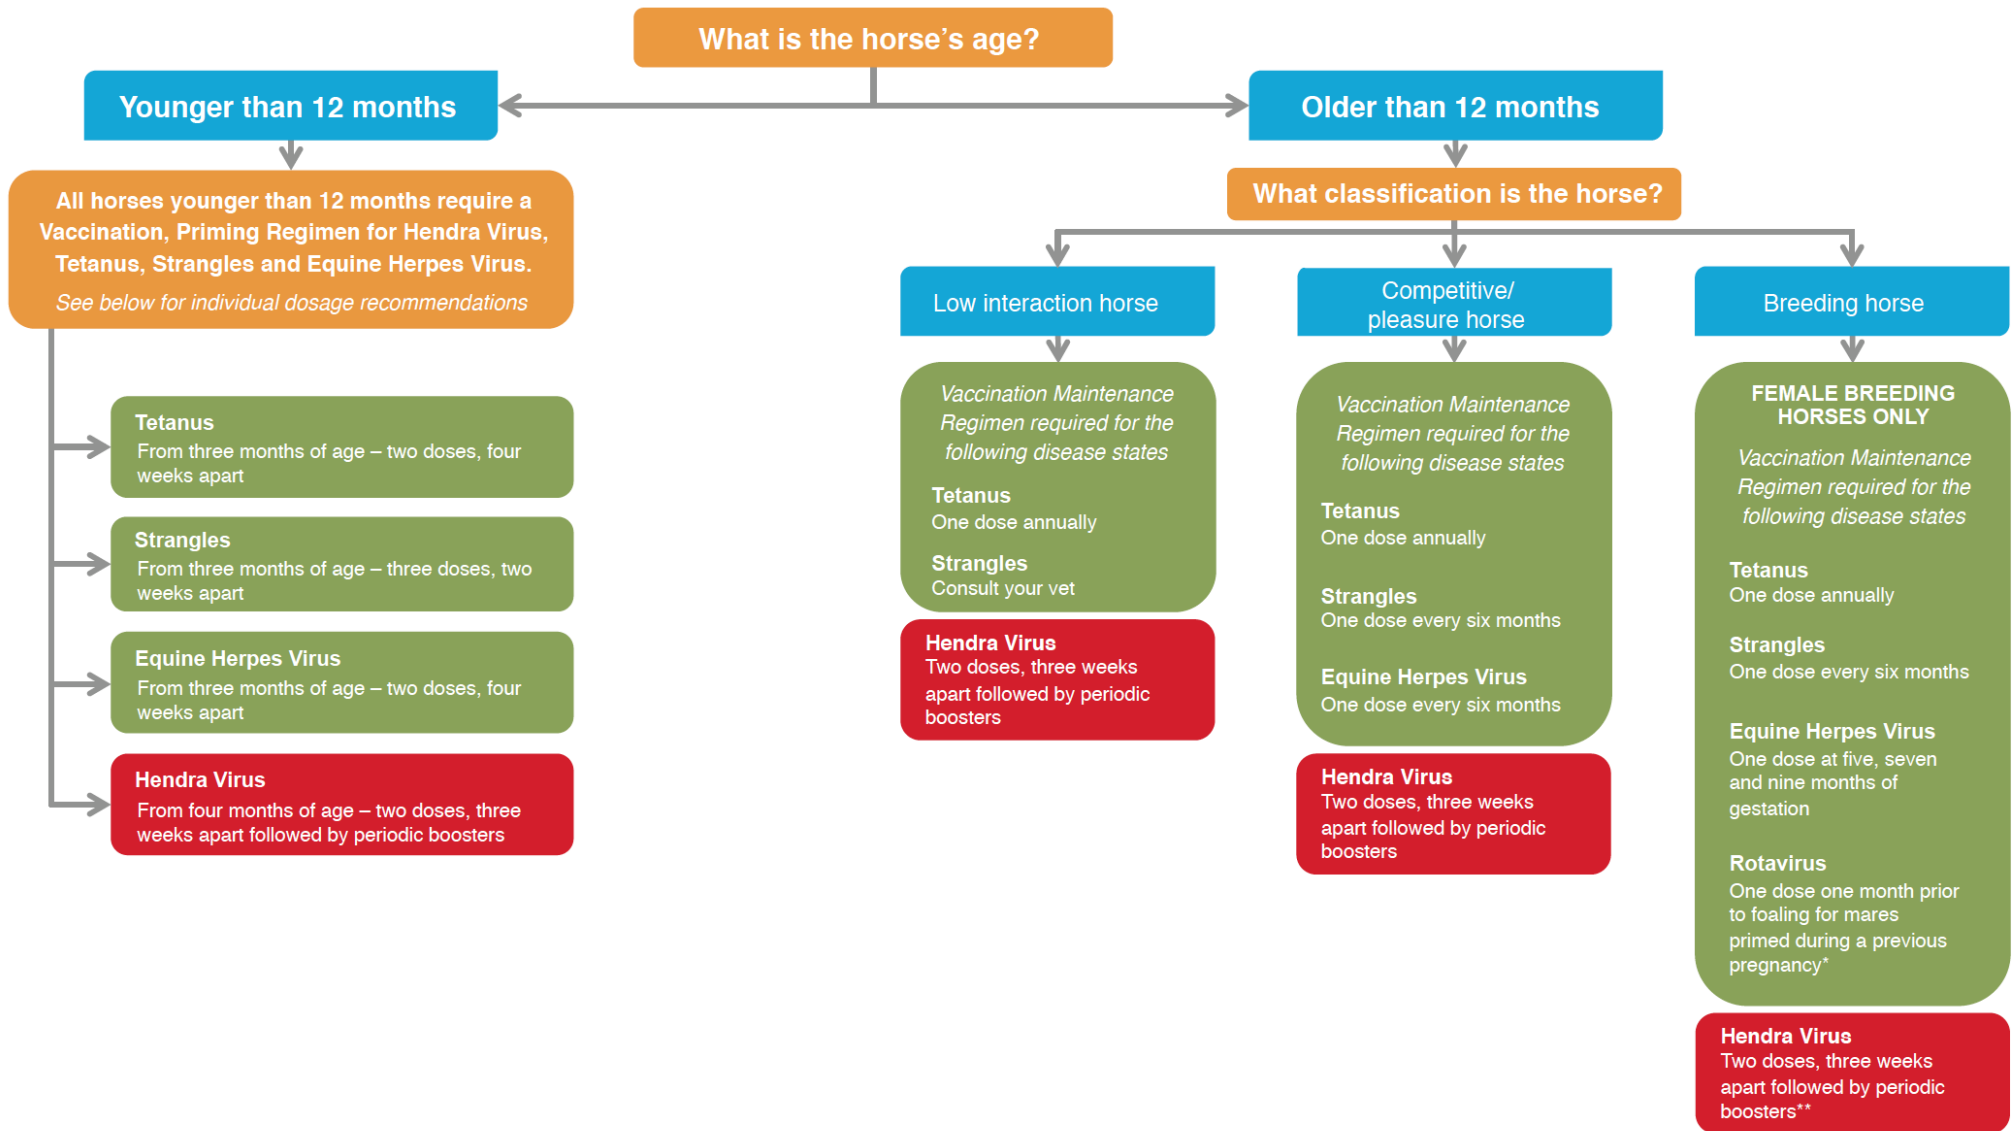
What is the horse's age?

Younger than 12 months

All horses younger than 12 months require a Vaccination, Priming Regimen for Hendra Virus, Tetanus, Strangles and Equine Herpes Virus.
See below for individual dosage recommendations

Tetanus
From three months of age – two doses, four weeks apart

Strangles
From three months of age – three doses, two weeks apart

Equine Herpes Virus
From three months of age – two doses, four weeks apart

Hendra Virus
From four months of age – two doses, three weeks apart followed by periodic boosters

Older than 12 months

What classification is the horse?

Low interaction horse

Vaccination Maintenance Regimen required for the following disease states

Tetanus
One dose annually

Strangles
Consult your vet

Hendra Virus
Two doses, three weeks apart followed by periodic boosters

Competitive/ pleasure horse

Vaccination Maintenance Regimen required for the following disease states

Tetanus
One dose annually

Strangles
One dose every six months

Equine Herpes Virus
One dose every six months

Hendra Virus
Two doses, three weeks apart followed by periodic boosters

Breeding horse

FEMALE BREEDING HORSES ONLY

Vaccination Maintenance Regimen required for the following disease states

Tetanus
One dose annually

Strangles
One dose every six months

Equine Herpes Virus
One dose at five, seven and nine months of gestation

Rotavirus
One dose one month prior to foaling for mares primed during a previous pregnancy*

Hendra Virus
Two doses, three weeks apart followed by periodic boosters**